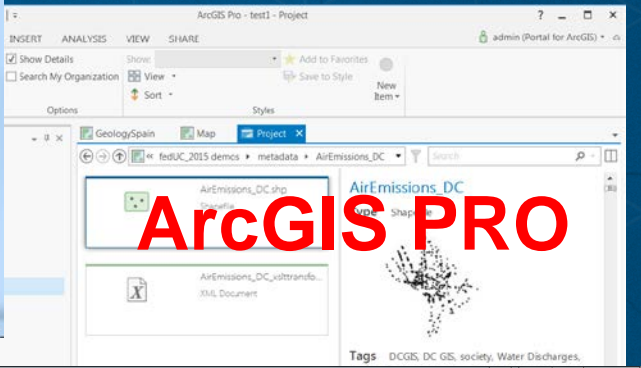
ArcGIS Pro - test1 - Project

? _ □ X

INSERT ANALYSIS VIEW SHARE

admin (Portal for ArcGIS)

Show Details

Search My Organization

Options

Show:

View

Sort

Add to Favorites

Save to Style

New Item

Styles

GeologySpain

Map

Project

« fedUC_2015 demcs ▸ metadata ▸ AirEmissions_DC

Search

AirEmissions_DC.shp

Shapefile

AirEmissions_DC_xslttransfo...

XML Document

AirEmissions_DC

Type Shapefile

ArcGIS PRO

Tags DCGIS, DC GIS, society, Water Discharges,